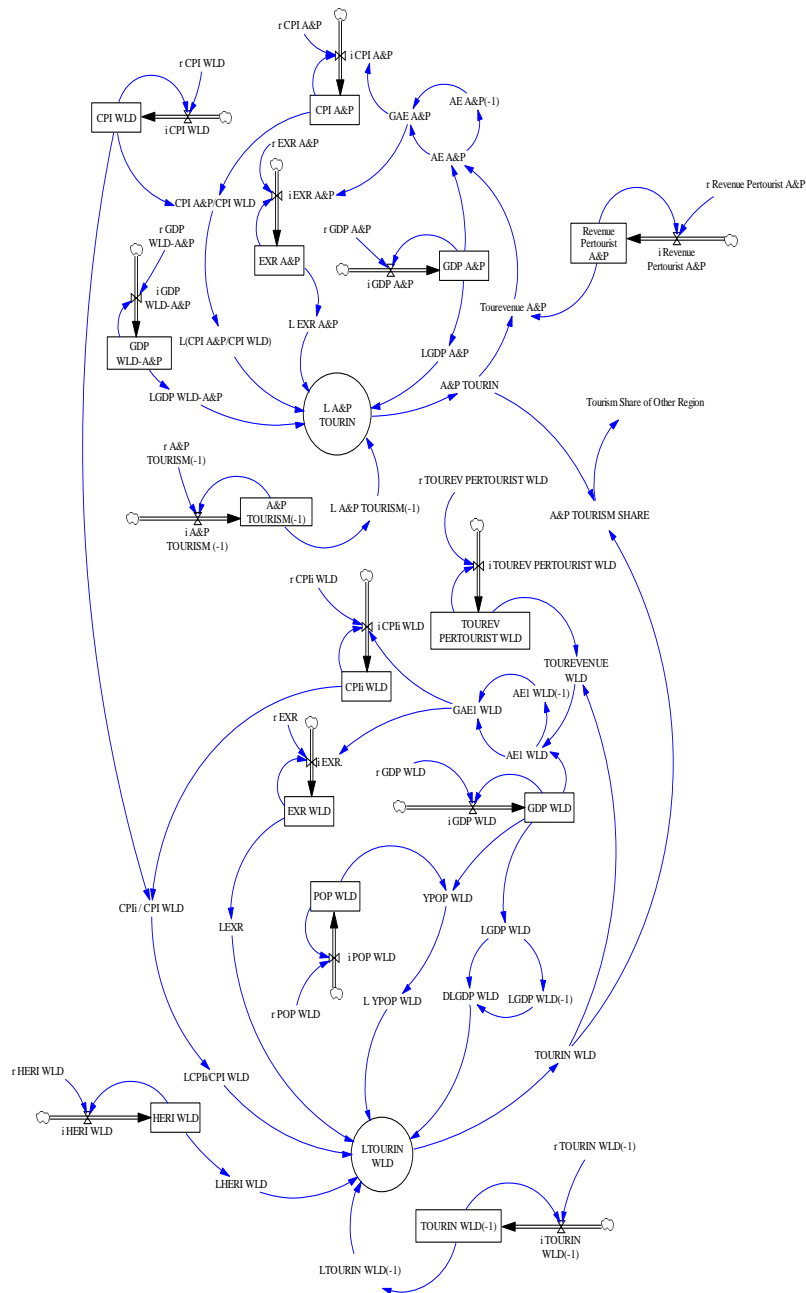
r CPI A&P
i CPI A&P
r CPI WLD
CPI WLD
i CPI WLD
CPI A&P
AE A&P(-1)
GAE A&P
AE A&P
r EXR A&P
CPI A&P/CPI WLD
i EXR A&P
r Revenue Pertourist A&P
Revenue Pertourist A&P
i Revenue Pertourist A&P
r GDP WLD-A&P
i GDP WLD-A&P
r GDP A&P
EXR A&P
GDP A&P
i GDP A&P
Tourevenue A&P
L EXR A&P
GDP WLD-A&P
L(CPI A&P/CPI WLD)
LGDP A&P
A&P TOURIN
LGDP WLD-A&P
Tourism Share of Other Region
L A&P TOURIN
r A&P TOURISM(-1)
r TOUREV PERTOURIST WLD
A&P TOURISM(-1)
L A&P TOURISM(-1)
i A&P TOURISM (-1)
A&P TOURISM SHARE
i TOUREV PERTOURIST WLD
r CPIi WLD
i CPIi WLD
TOUREV PERTOURIST WLD
TOUREVENUE WLD
CPIi WLD
AE1 WLD(-1)
GAE1 WLD
r EXR
i EXR.
AE1 WLD
r GDP WLD
EXR WLD
GDP WLD
i GDP WLD
POP WLD
YPOP WLD
CPIi / CPI WLD
LEXR
i POP WLD
LGDP WLD
DLGDP WLD
LGDP WLD(-1)
r POP WLD
L YPOP WLD
TOURIN WLD
LCPIi/CPI WLD
r HERI WLD
HERI WLD
i HERI WLD
LTOURIN WLD
r TOURIN WLD(-1)
LHERI WLD
TOURIN WLD(-1)
i TOURIN WLD(-1)
LTOURIN WLD(-1)